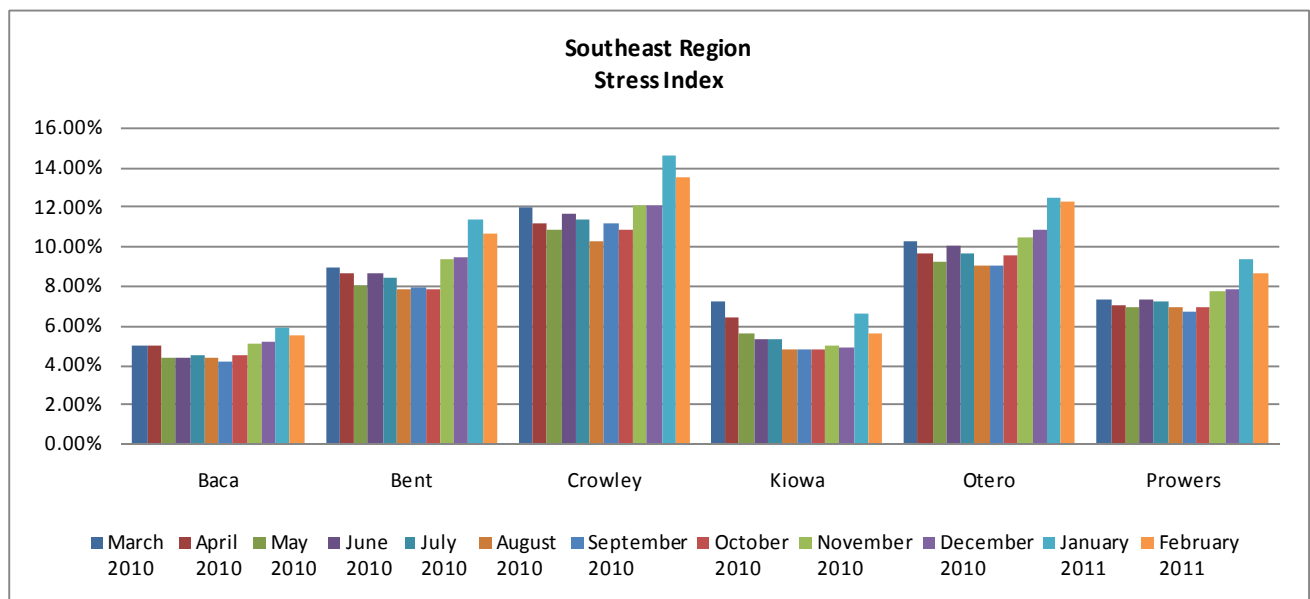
Southeast Region
Stress Index

16.00%
14.00%
12.00%
10.00%
8.00%
6.00%
4.00%
2.00%
0.00%

Baca
Bent
Crowley
Kiowa
Otero
Prowers

March 2010
April 2010
May 2010
June 2010
July 2010
August 2010
September 2010
October 2010
November 2010
December 2010
January 2011
February 2011